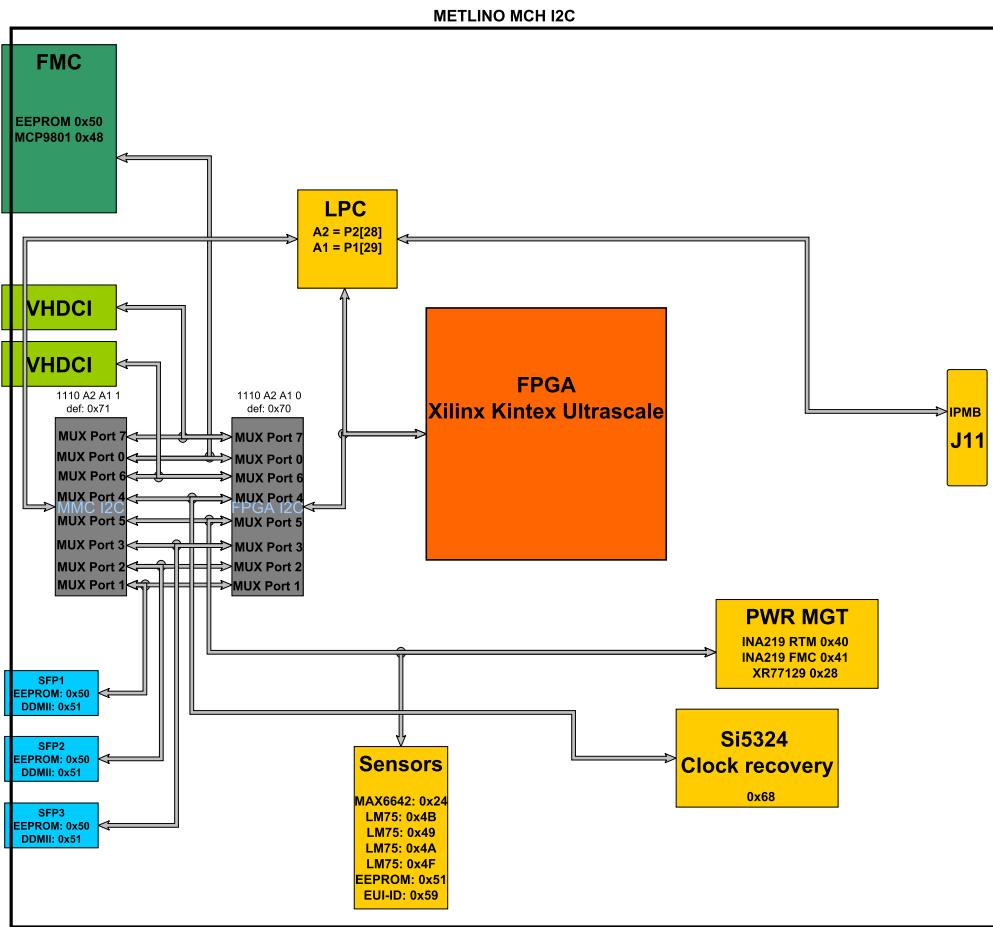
METLINO MCH I2C

FMC

EEPROM 0x50
MCP9801 0x48

LPC
A2 = P2[28]
A1 = P1[29]

VHDCI

VHDCI

FPGA
Xilinx Kintex Ultrascale

IPMB
J11

1110 A2 A1 1
def: 0x71

MUX Port 7
MUX Port 0
MUX Port 6
MUX Port 4
MMC I2C
MUX Port 5
MUX Port 3
MUX Port 2
MUX Port 1

1110 A2 A1 0
def: 0x70

MUX Port 7
MUX Port 0
MUX Port 6
MUX Port 4
FPGA I2C
MUX Port 5
MUX Port 3
MUX Port 2
MUX Port 1

PWR MGT
INA219 RTM 0x40
INA219 FMC 0x41
XR77129 0x28

SFP1
EEPROM: 0x50
DDMII: 0x51

SFP2
EEPROM: 0x50
DDMII: 0x51

SFP3
EEPROM: 0x50
DDMII: 0x51

Sensors
MAX6642: 0x24
LM75: 0x4B
LM75: 0x49
LM75: 0x4A
LM75: 0x4F
EEPROM: 0x51
EUI-ID: 0x59

Si5324
Clock recovery
0x68